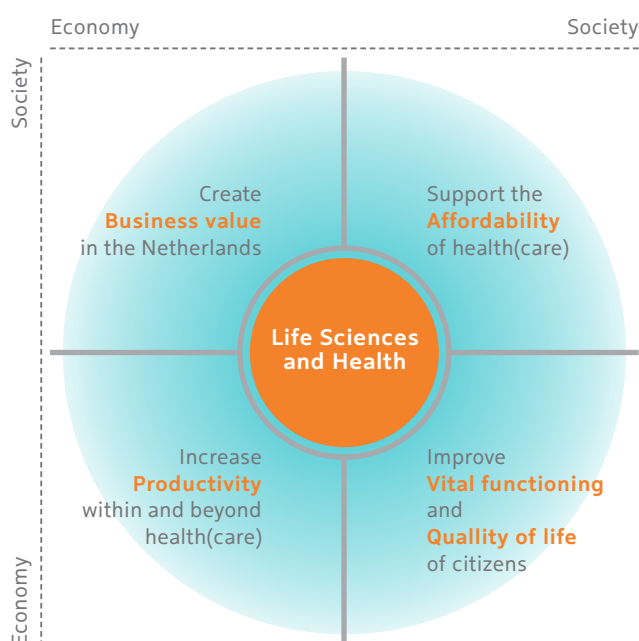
Economy

Society

Society

Create
Business value
in the Netherlands

Support the
Affordability
of health(care)

Life Sciences
and Health

Increase
Productivity
within and beyond
health(care)

Improve
Vital functioning
and
Quallity of life
of citizens

Economy